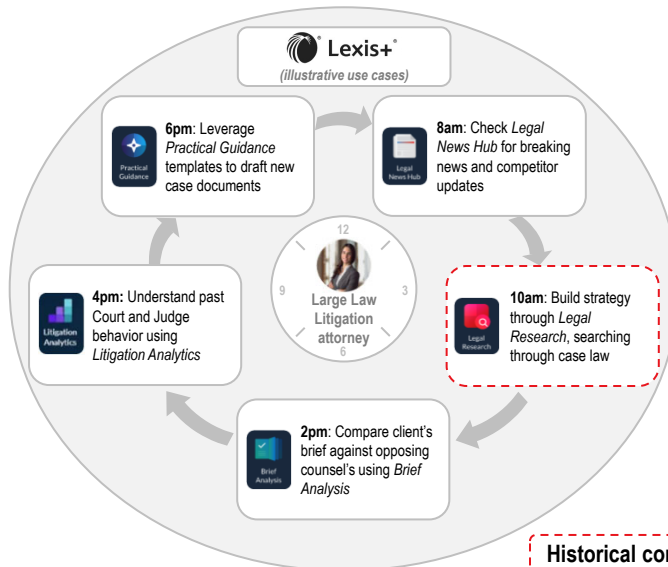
Lexis+®
(illustrative use cases)

Practical Guidance

6pm: Leverage Practical Guidance templates to draft new case documents

Legal News Hub

8am: Check Legal News Hub for breaking news and competitor updates

12
3
6
9
Large Law Litigation attorney

Litigation Analytics

4pm: Understand past Court and Judge behavior using Litigation Analytics

Legal Research

10am: Build strategy through Legal Research, searching through case law

Brief Analysis

2pm: Compare client's brief against opposing counsel's using Brief Analysis

Historical co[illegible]